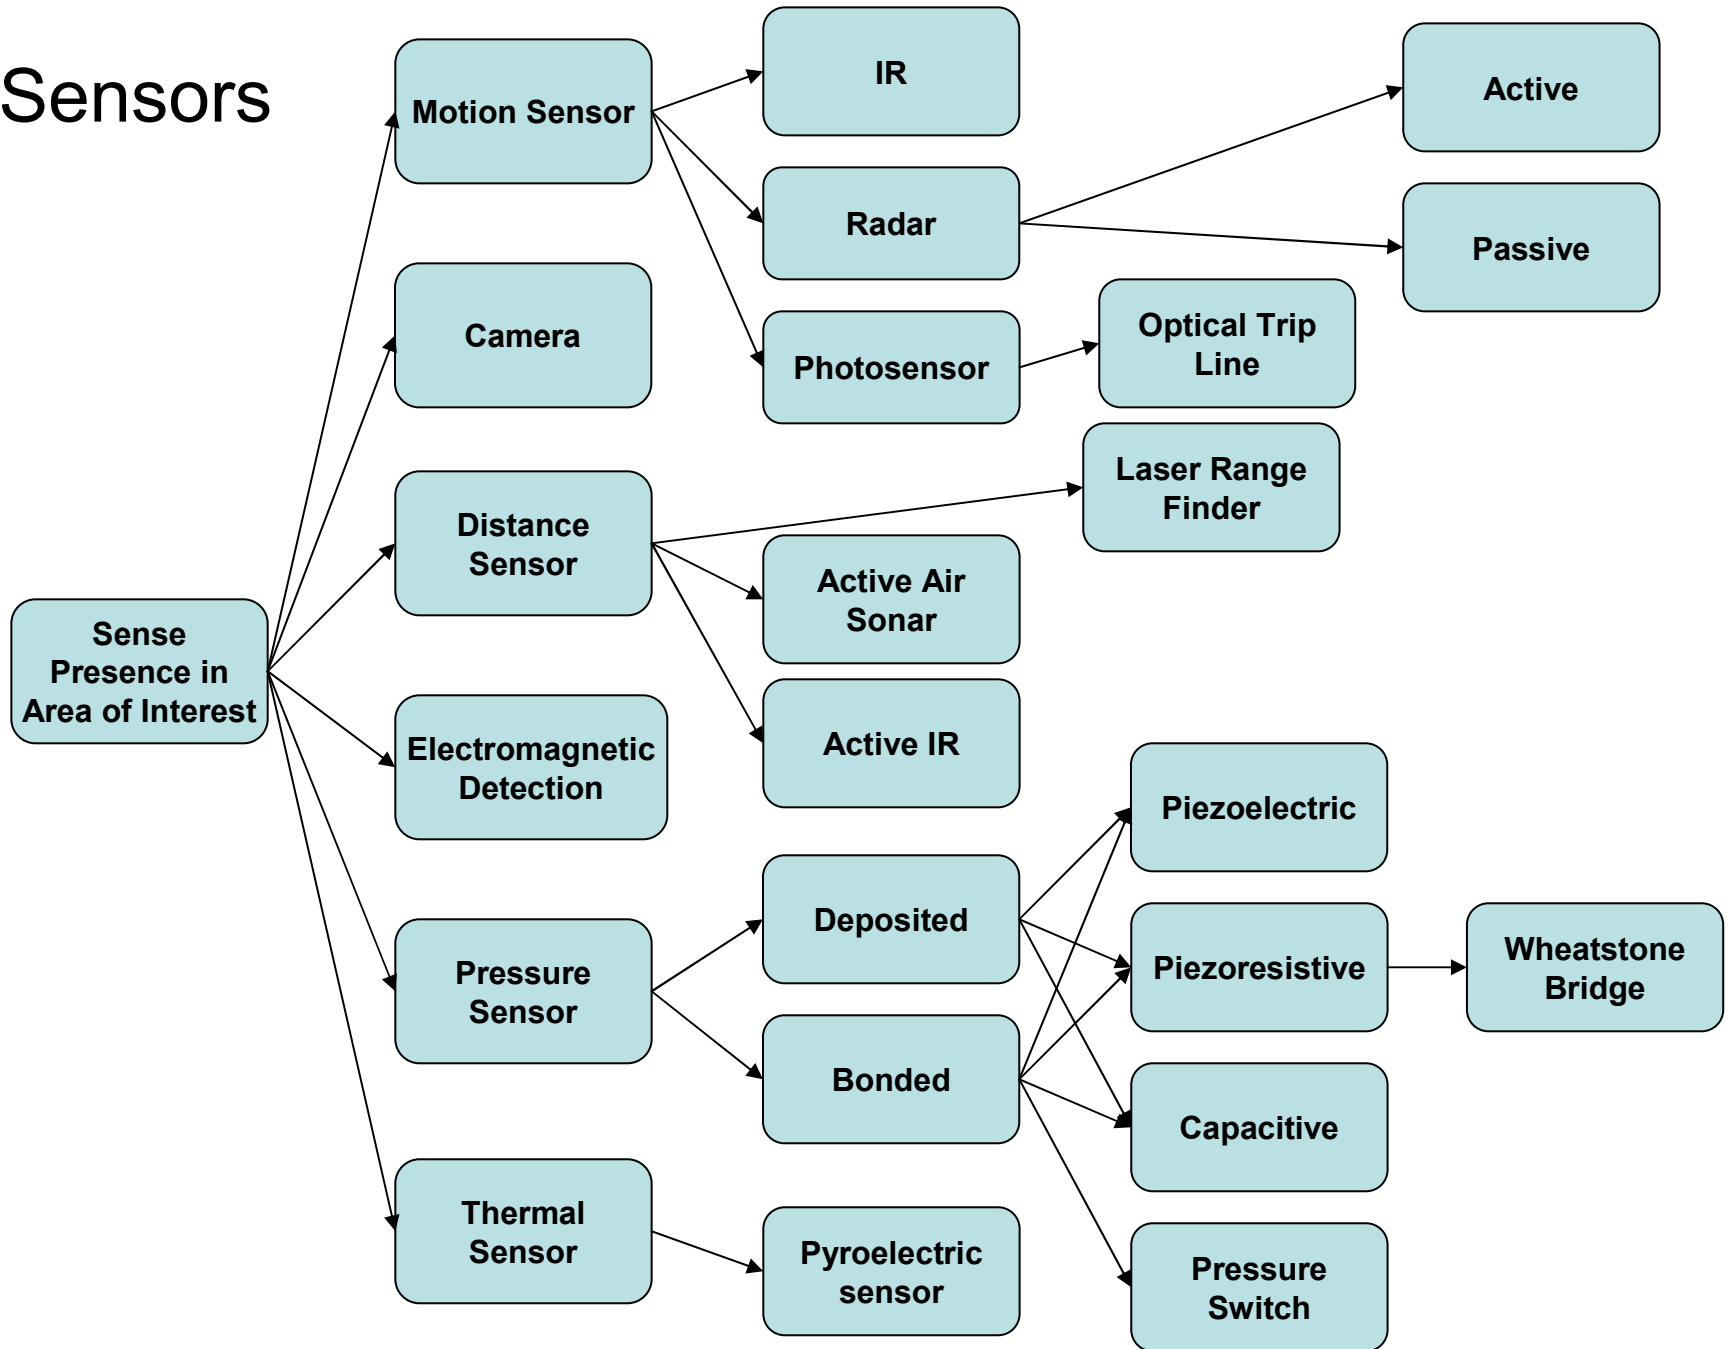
Sensors

Sense Presence in Area of Interest

Motion Sensor

Camera

Distance Sensor

Electromagnetic Detection

Pressure Sensor

Thermal Sensor

IR

Radar

Photosensor

Active Air Sonar

Active IR

Deposited

Bonded

Pyroelectric sensor

Active

Passive

Optical Trip Line

Laser Range Finder

Piezoelectric

Piezoresistive

Capacitive

Pressure Switch

Wheatstone Bridge